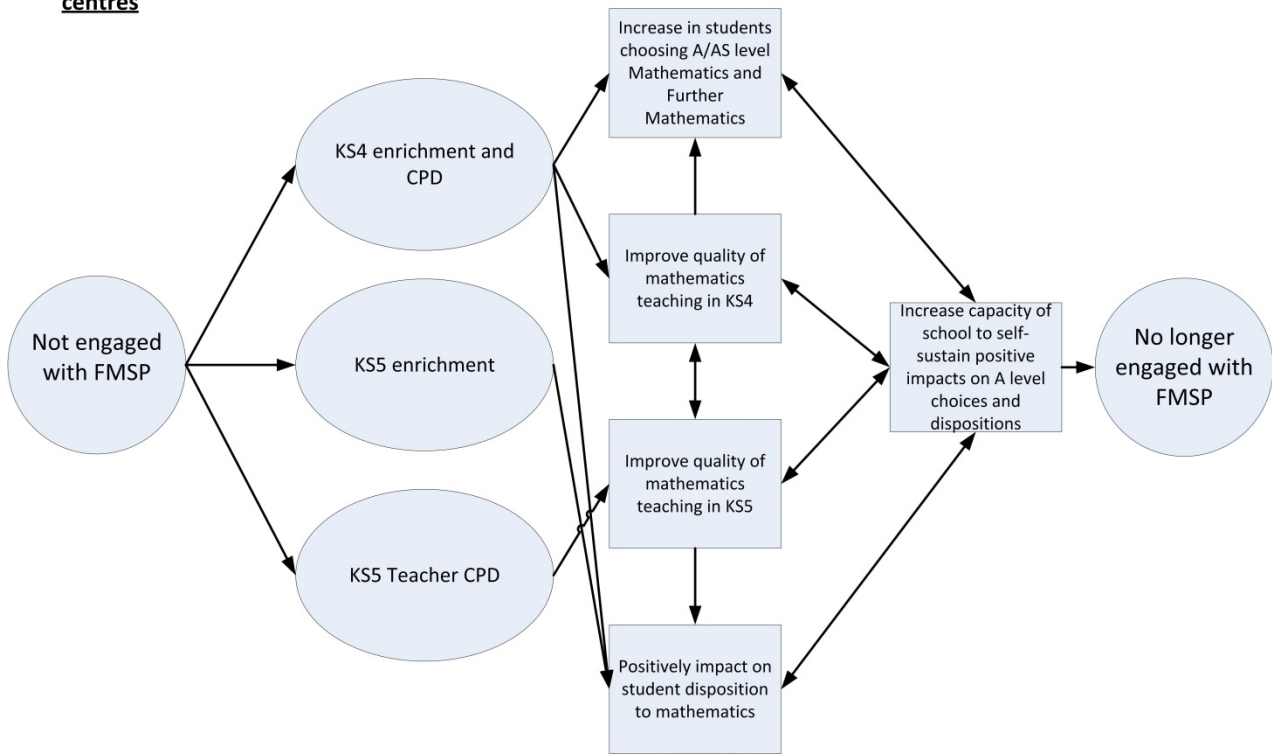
centres

Not engaged with FMSP

KS4 enrichment and CPD

KS5 enrichment

KS5 Teacher CPD

Increase in students choosing A/AS level Mathematics and Further Mathematics

Improve quality of mathematics teaching in KS4

Improve quality of mathematics teaching in KS5

Positively impact on student disposition to mathematics

Increase capacity of school to self-sustain positive impacts on A level choices and dispositions

No longer engaged with FMSP